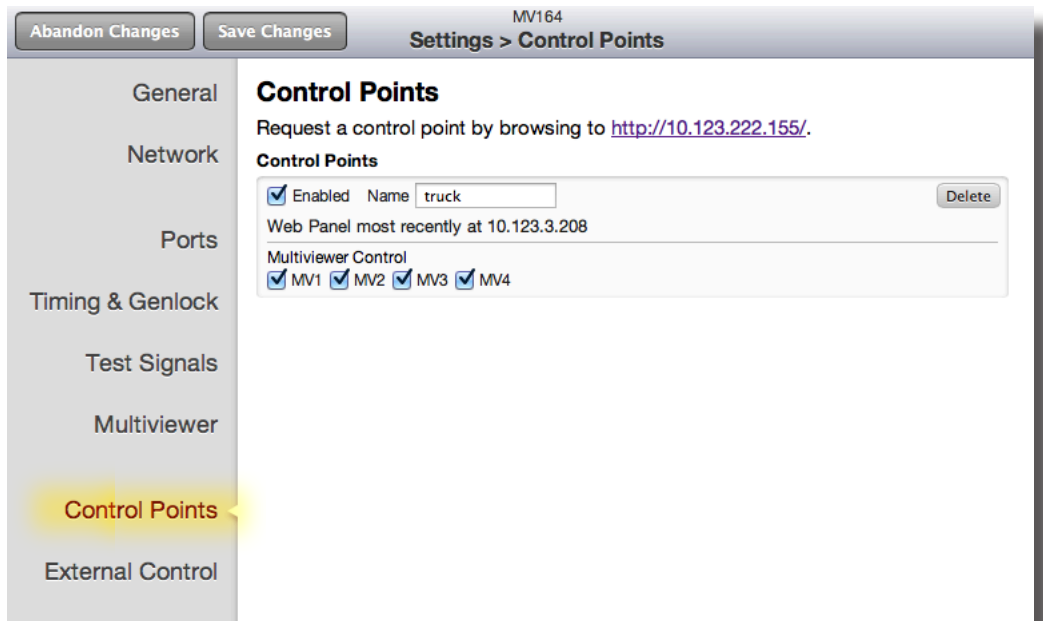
Abandon Changes
Save Changes
MV164
Settings > Control Points

General
Network
Ports
Timing & Genlock
Test Signals
Multiviewer
Control Points
External Control

Control Points
Request a control point by browsing to http://10.123.222.155/.
Control Points
Enabled Name truck
Delete
Web Panel most recently at 10.123.3.208
Multiviewer Control
MV1 MV2 MV3 MV4